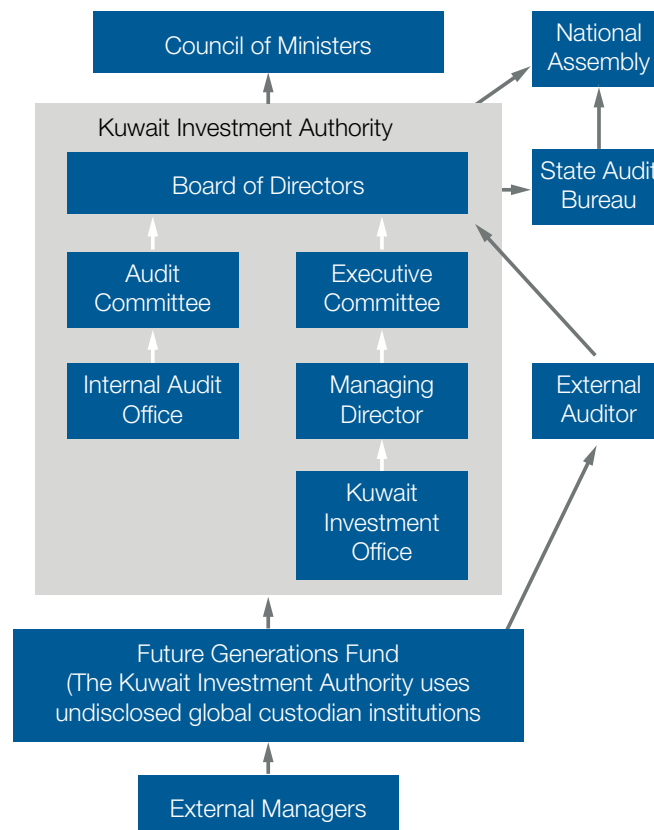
Council of Ministers

National Assembly

Kuwait Investment Authority

Board of Directors

State Audit Bureau

Audit Committee

Executive Committee

Internal Audit Office

Managing Director

External Auditor

Kuwait Investment Office

Future Generations Fund (The Kuwait Investment Authority uses undisclosed global custodian institutions

External Managers